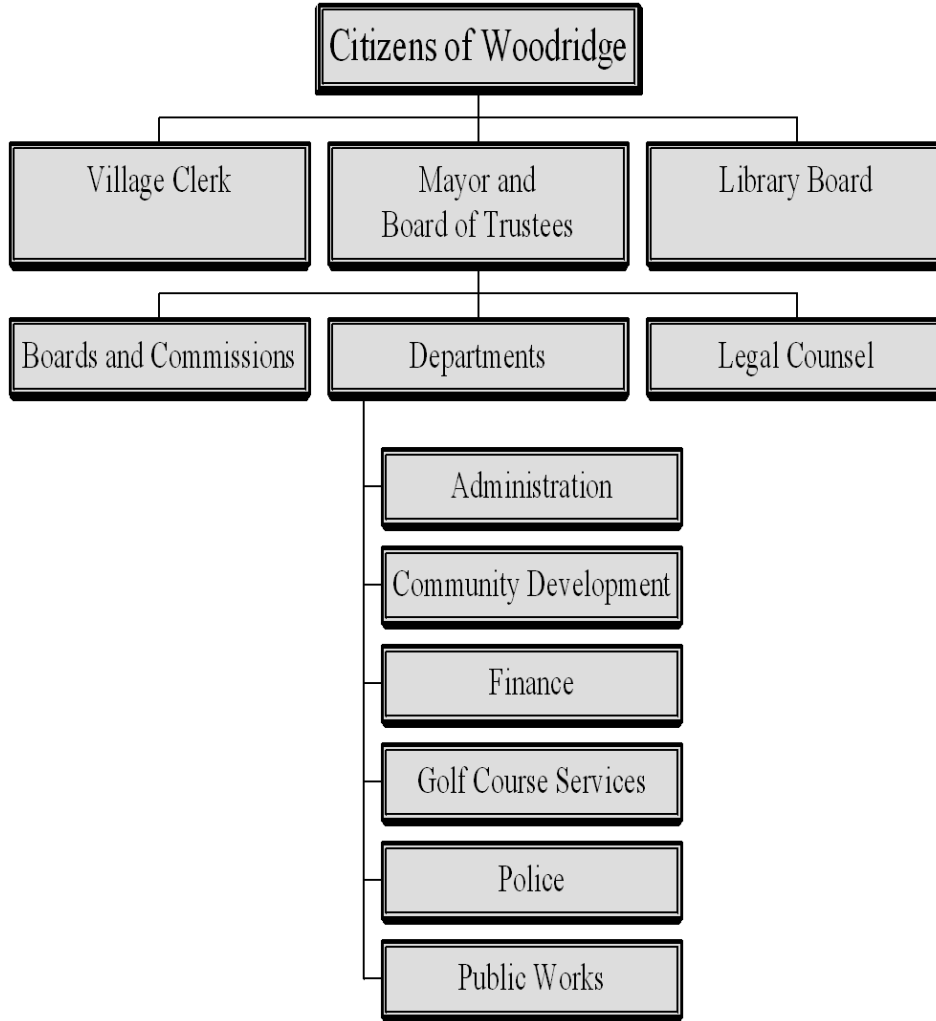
Citizens of Woodridge

Village Clerk

Mayor and Board of Trustees

Library Board

Boards and Commissions

Departments

Legal Counsel

Administration

Community Development

Finance

Golf Course Services

Police

Public Works